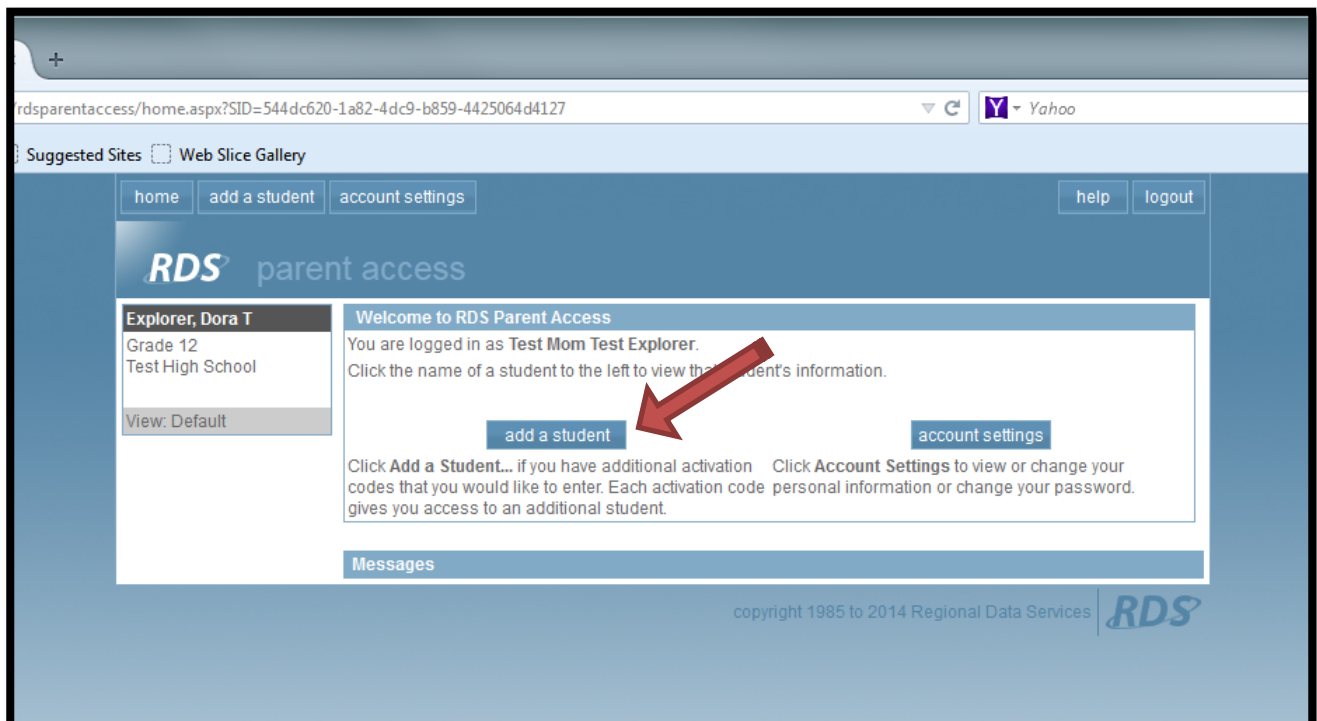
+

/rdsparentaccess/home.aspx?SID=544dc620-1a82-4dc9-b859-4425064d4127

Yahoo

Suggested Sites Web Slice Gallery

home add a student account settings

help logout

RDS parent access

Explorer, Dora T
Grade 12
Test High School

View: Default

Welcome to RDS Parent Access

You are logged in as **Test Mom Test Explorer**.

Click the name of a student to the left to view tha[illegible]dent's information.

add a student

account settings

Click **Add a Student...** if you have additional activation codes that you would like to enter. Each activation code gives you access to an additional student.

Click **Account Settings** to view or change your personal information or change your password.

Messages

copyright 1985 to 2014 Regional Data Services

RDS